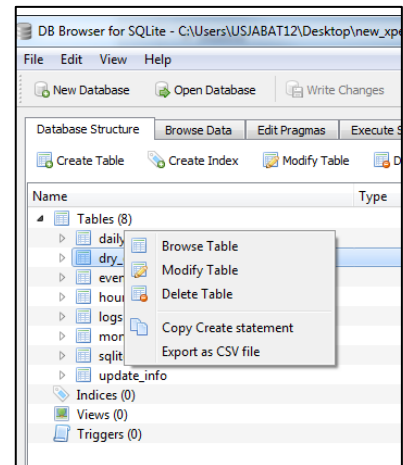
DB Browser for SQLite - C:\Users\USJABAT12\Desktop\new_xpe

File Edit View Help

New Database
Open Database
Write Changes

Database Structure
Browse Data
Edit Pragmas
Execute S

Create Table
Create Index
Modify Table
D

Name
Type

Tables (8)
daily
dry_
ever
hour
logs
mor
sqlit
update_info
Indices (0)
Views (0)
Triggers (0)

Browse Table
Modify Table
Delete Table
Copy Create statement
Export as CSV file